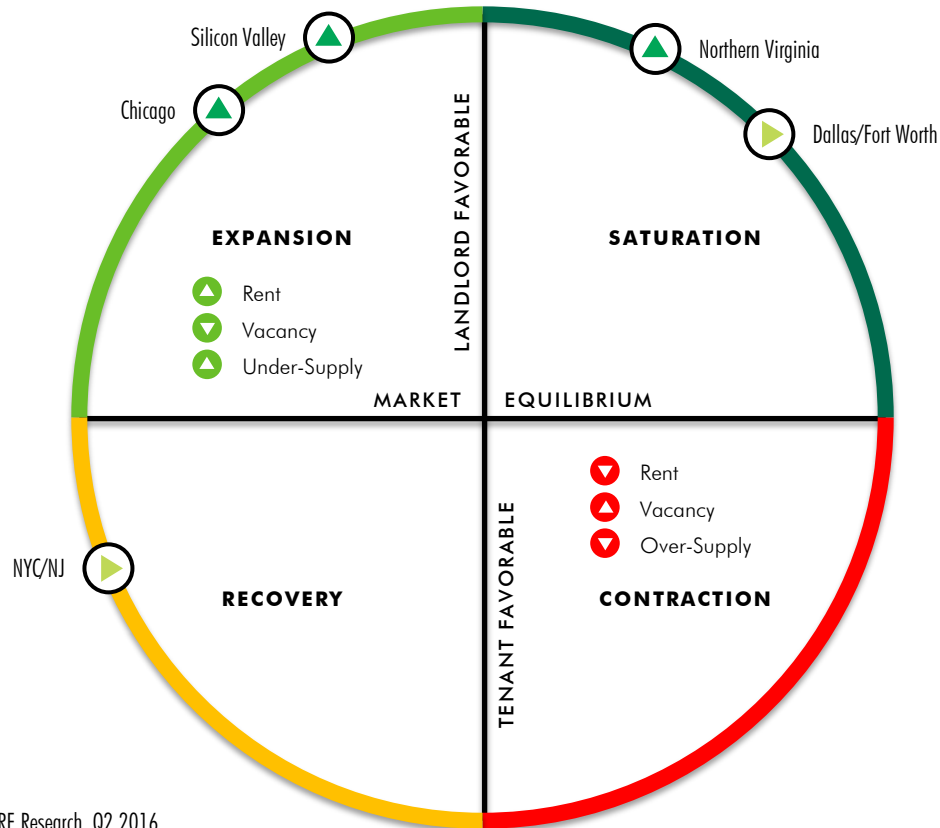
Silicon Valley

Chicago

Northern Virginia

Dallas/Fort Worth

LANDLORD FAVORABLE

EXPANSION

Rent

Vacancy

Under-Supply

SATURATION

MARKET

EQUILIBRIUM

Rent

Vacancy

Over-Supply

NYC/NJ

RECOVERY

TENANT FAVORABLE

CONTRACTION

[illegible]RE Research, Q2 2016